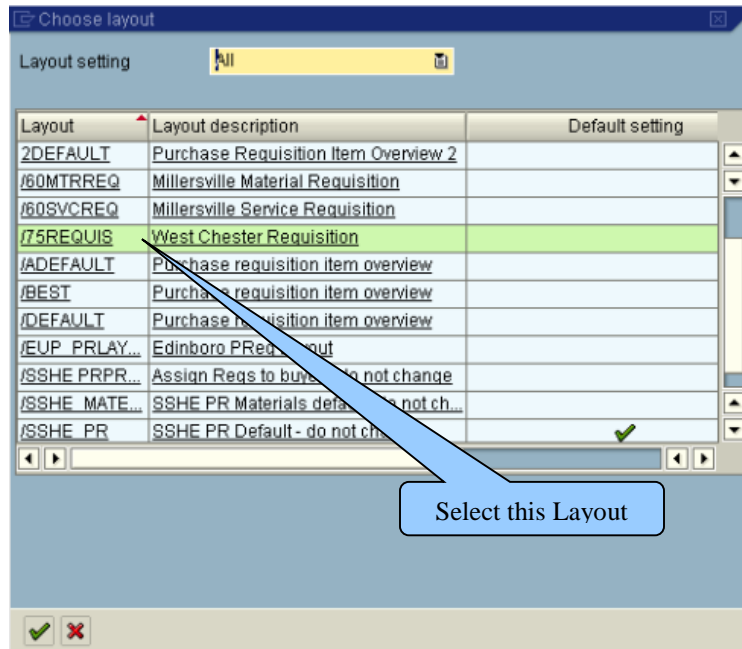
Choose layout

Layout setting All

| Layout | Layout description | Default setting |
|---|---|---|
| 2DEFAULT | Purchase Requisition Item Overview 2 | |
| /60MTRREQ | Millersville Material Requisition | |
| /60SVCREQ | Millersville Service Requisition | |
| /75REQUIS | West Chester Requisition | |
| /ADEFAULT | Purchase requisition item overview | |
| /BEST | Purchase requisition item overview | |
| /DEFAULT | Purchase r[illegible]uisition item overview | |
| /EUP_PRLAY... | Edinboro PReq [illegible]out | |
| /SSHE PRPR... | Assign Reqs to buye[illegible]o not change | |
| /SSHE_MATE... | SSHE PR Materials defa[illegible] not ch... | |
| /SSHE_PR | SSHE PR Default - do not ch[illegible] | ✔ |

Select this Layout